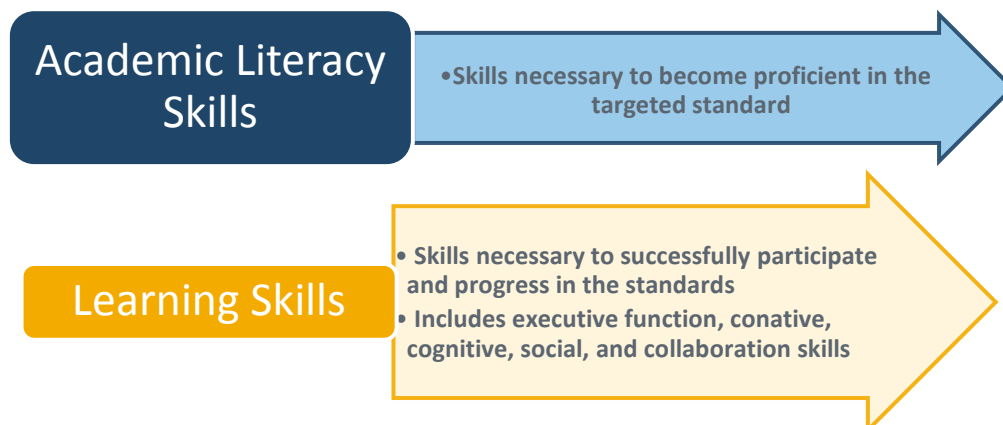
Academic Literacy Skills

•Skills necessary to become proficient in the targeted standard

Learning Skills

• Skills necessary to successfully participate and progress in the standards
• Includes executive function, conative, cognitive, social, and collaboration skills